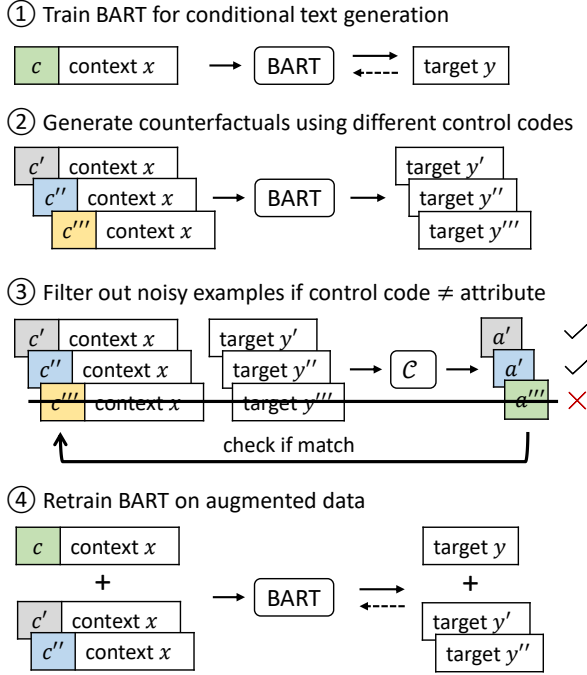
① Train BART for conditional text generation

$c$ context $x$ BART target $y$

② Generate counterfactuals using different control codes

$c'$ context $x$
$c''$ context $x$
$c'''$ context $x$
BART
target $y'$
target $y''$
target $y'''$

③ Filter out noisy examples if control code $\neq$ attribute

$c'$ context $x$
$c''$ context $x$
$c'''$ context $x$
target $y'$
target $y''$
target $y'''$
$\mathcal{C}$
$a'$
$a'$
$a'''$
✓
✓
✗

check if match

④ Retrain BART on augmented data

$c$ context $x$
+
$c'$ context $x$
$c''$ context $x$
BART
target $y$
+
target $y'$
target $y''$